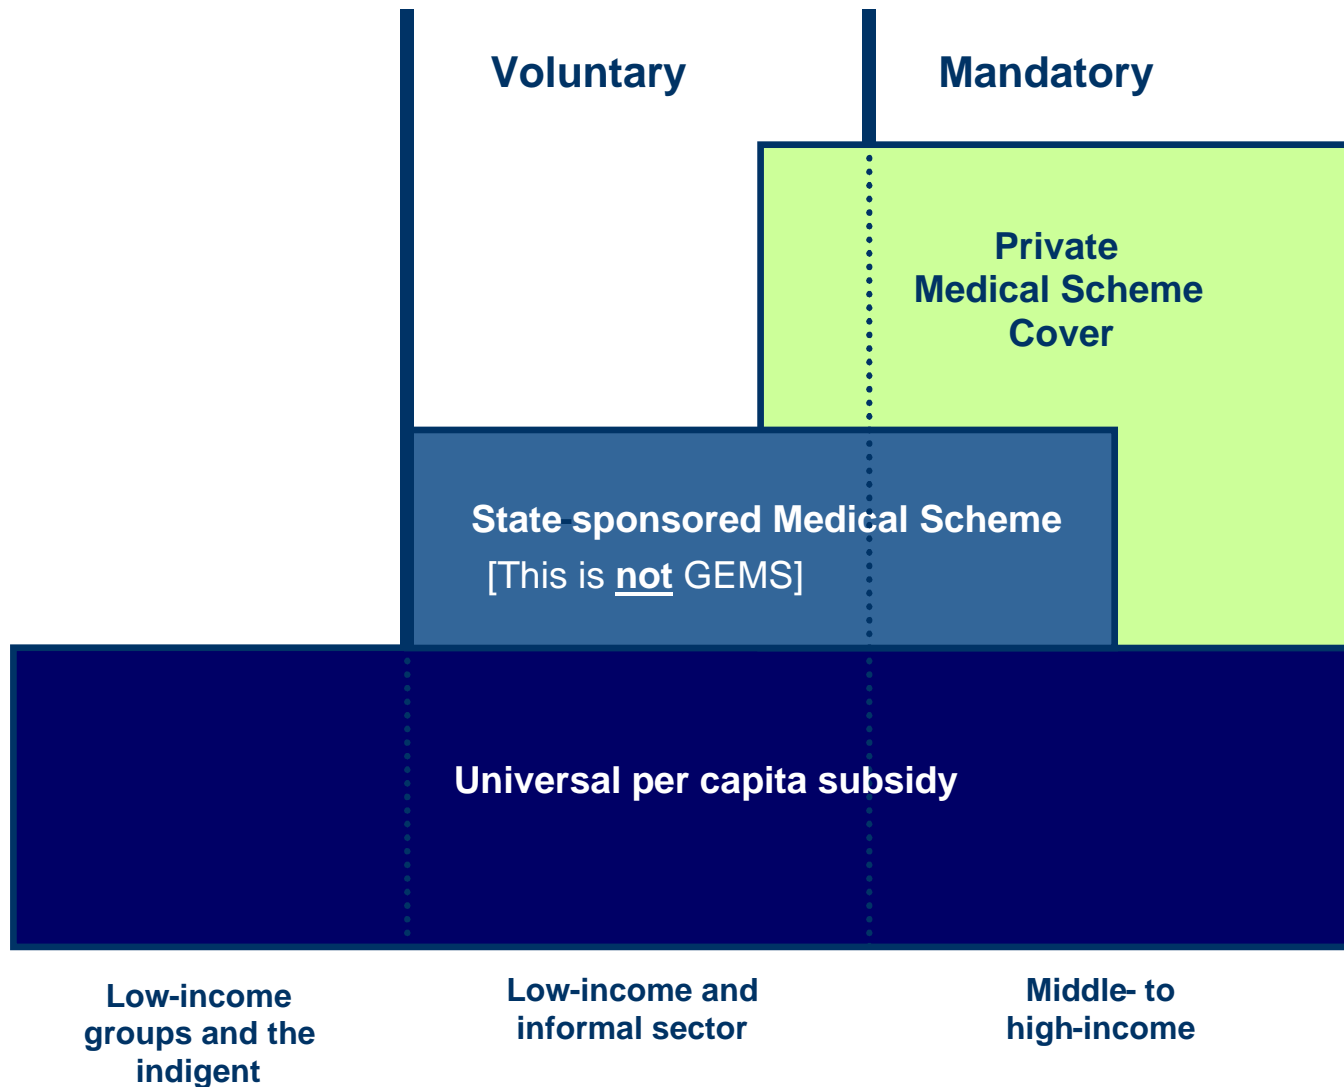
Voluntary

Mandatory

Private Medical Scheme Cover

State-sponsored Medical Scheme

[This is **not** GEMS]

Universal per capita subsidy

Low-income groups and the indigent

Low-income and informal sector

Middle- to high-income